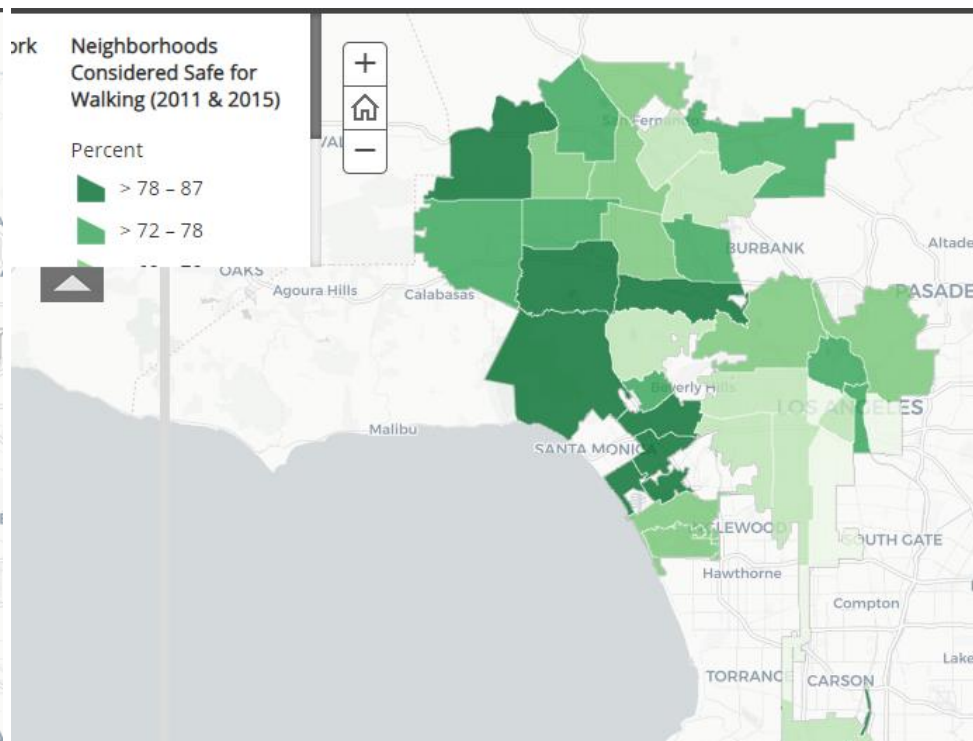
ork

Neighborhoods Considered Safe for Walking (2011 & 2015)

Percent

> 78 – 87

> 72 – 78

+

−

OAKS

Agoura Hills

Calabasas

San Fernando

BURBANK

Altade

PASADE

Beverly Hills

LOS ANGELES

Malibu

SANTA MONICA

LEWOOD

SOUTH GATE

Hawthorne

Compton

Lake

TORRANCE

CARSON